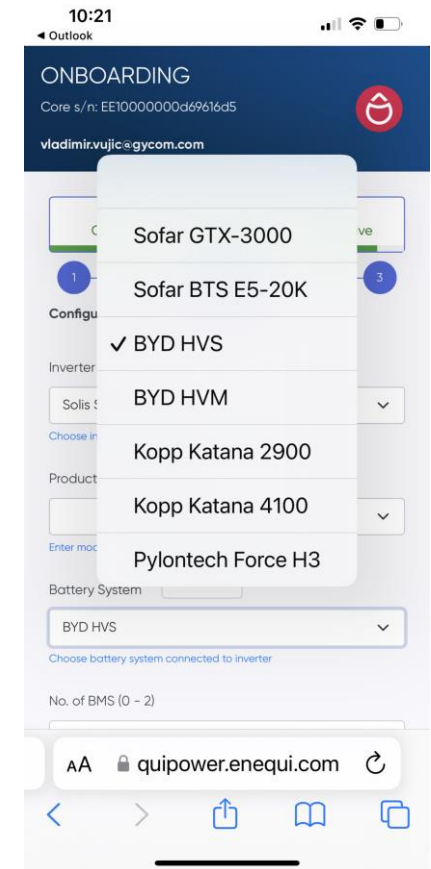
10:21
◀ Outlook

ONBOARDING
Core s/n: EE10000000d69616d5
vladimir.vujic@gycom.com

C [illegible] ve
1 3
Configu

Inverter
Solis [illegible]
Choose in

Product
Enter moc

Sofar GTX-3000
Sofar BTS E5-20K
✓ BYD HVS
BYD HVM
Kopp Katana 2900
Kopp Katana 4100
Pylontech Force H3

Battery System
BYD HVS
Choose battery system connected to inverter

No. of BMS (0 - 2)

AA quipower.enequi.com